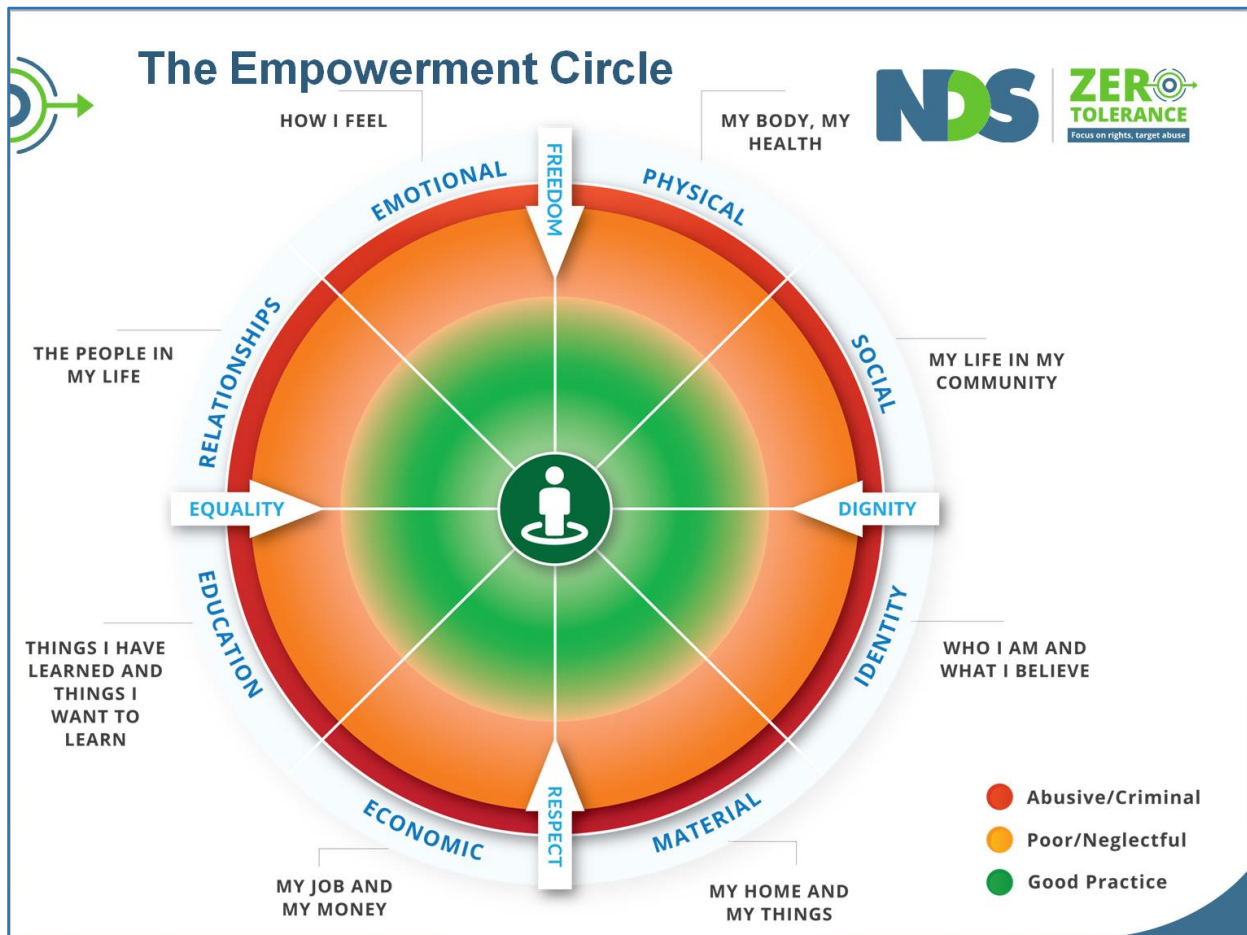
The Empowerment Circle

NDS ZERO TOLERANCE Focus on rights, target abuse

HOW I FEEL

EMOTIONAL

FREEDOM

PHYSICAL

MY BODY, MY HEALTH

THE PEOPLE IN MY LIFE

RELATIONSHIPS

SOCIAL

MY LIFE IN MY COMMUNITY

EQUALITY

DIGNITY

THINGS I HAVE LEARNED AND THINGS I WANT TO LEARN

EDUCATION

IDENTITY

WHO I AM AND WHAT I BELIEVE

ECONOMIC

RESPECT

MATERIAL

MY JOB AND MY MONEY

MY HOME AND MY THINGS

Abusive/Criminal

Poor/Neglectful

Good Practice